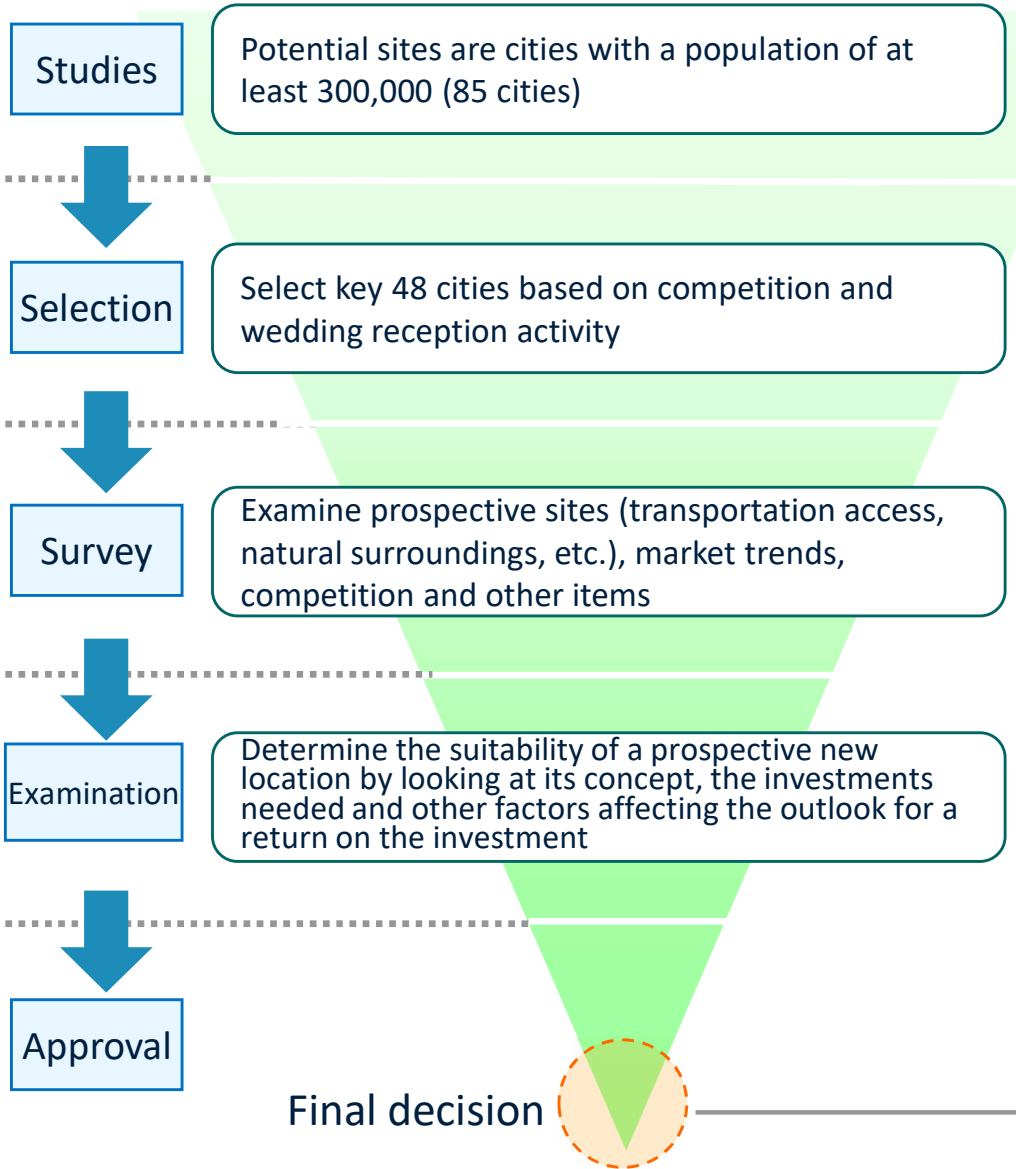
Studies

Potential sites are cities with a population of at least 300,000 (85 cities)

Selection

Select key 48 cities based on competition and wedding reception activity

Survey

Examine prospective sites (transportation access, natural surroundings, etc.), market trends, competition and other items

Examination

Determine the suitability of a prospective new location by looking at its concept, the investments needed and other factors affecting the outlook for a return on the investment

Approval

Final decision